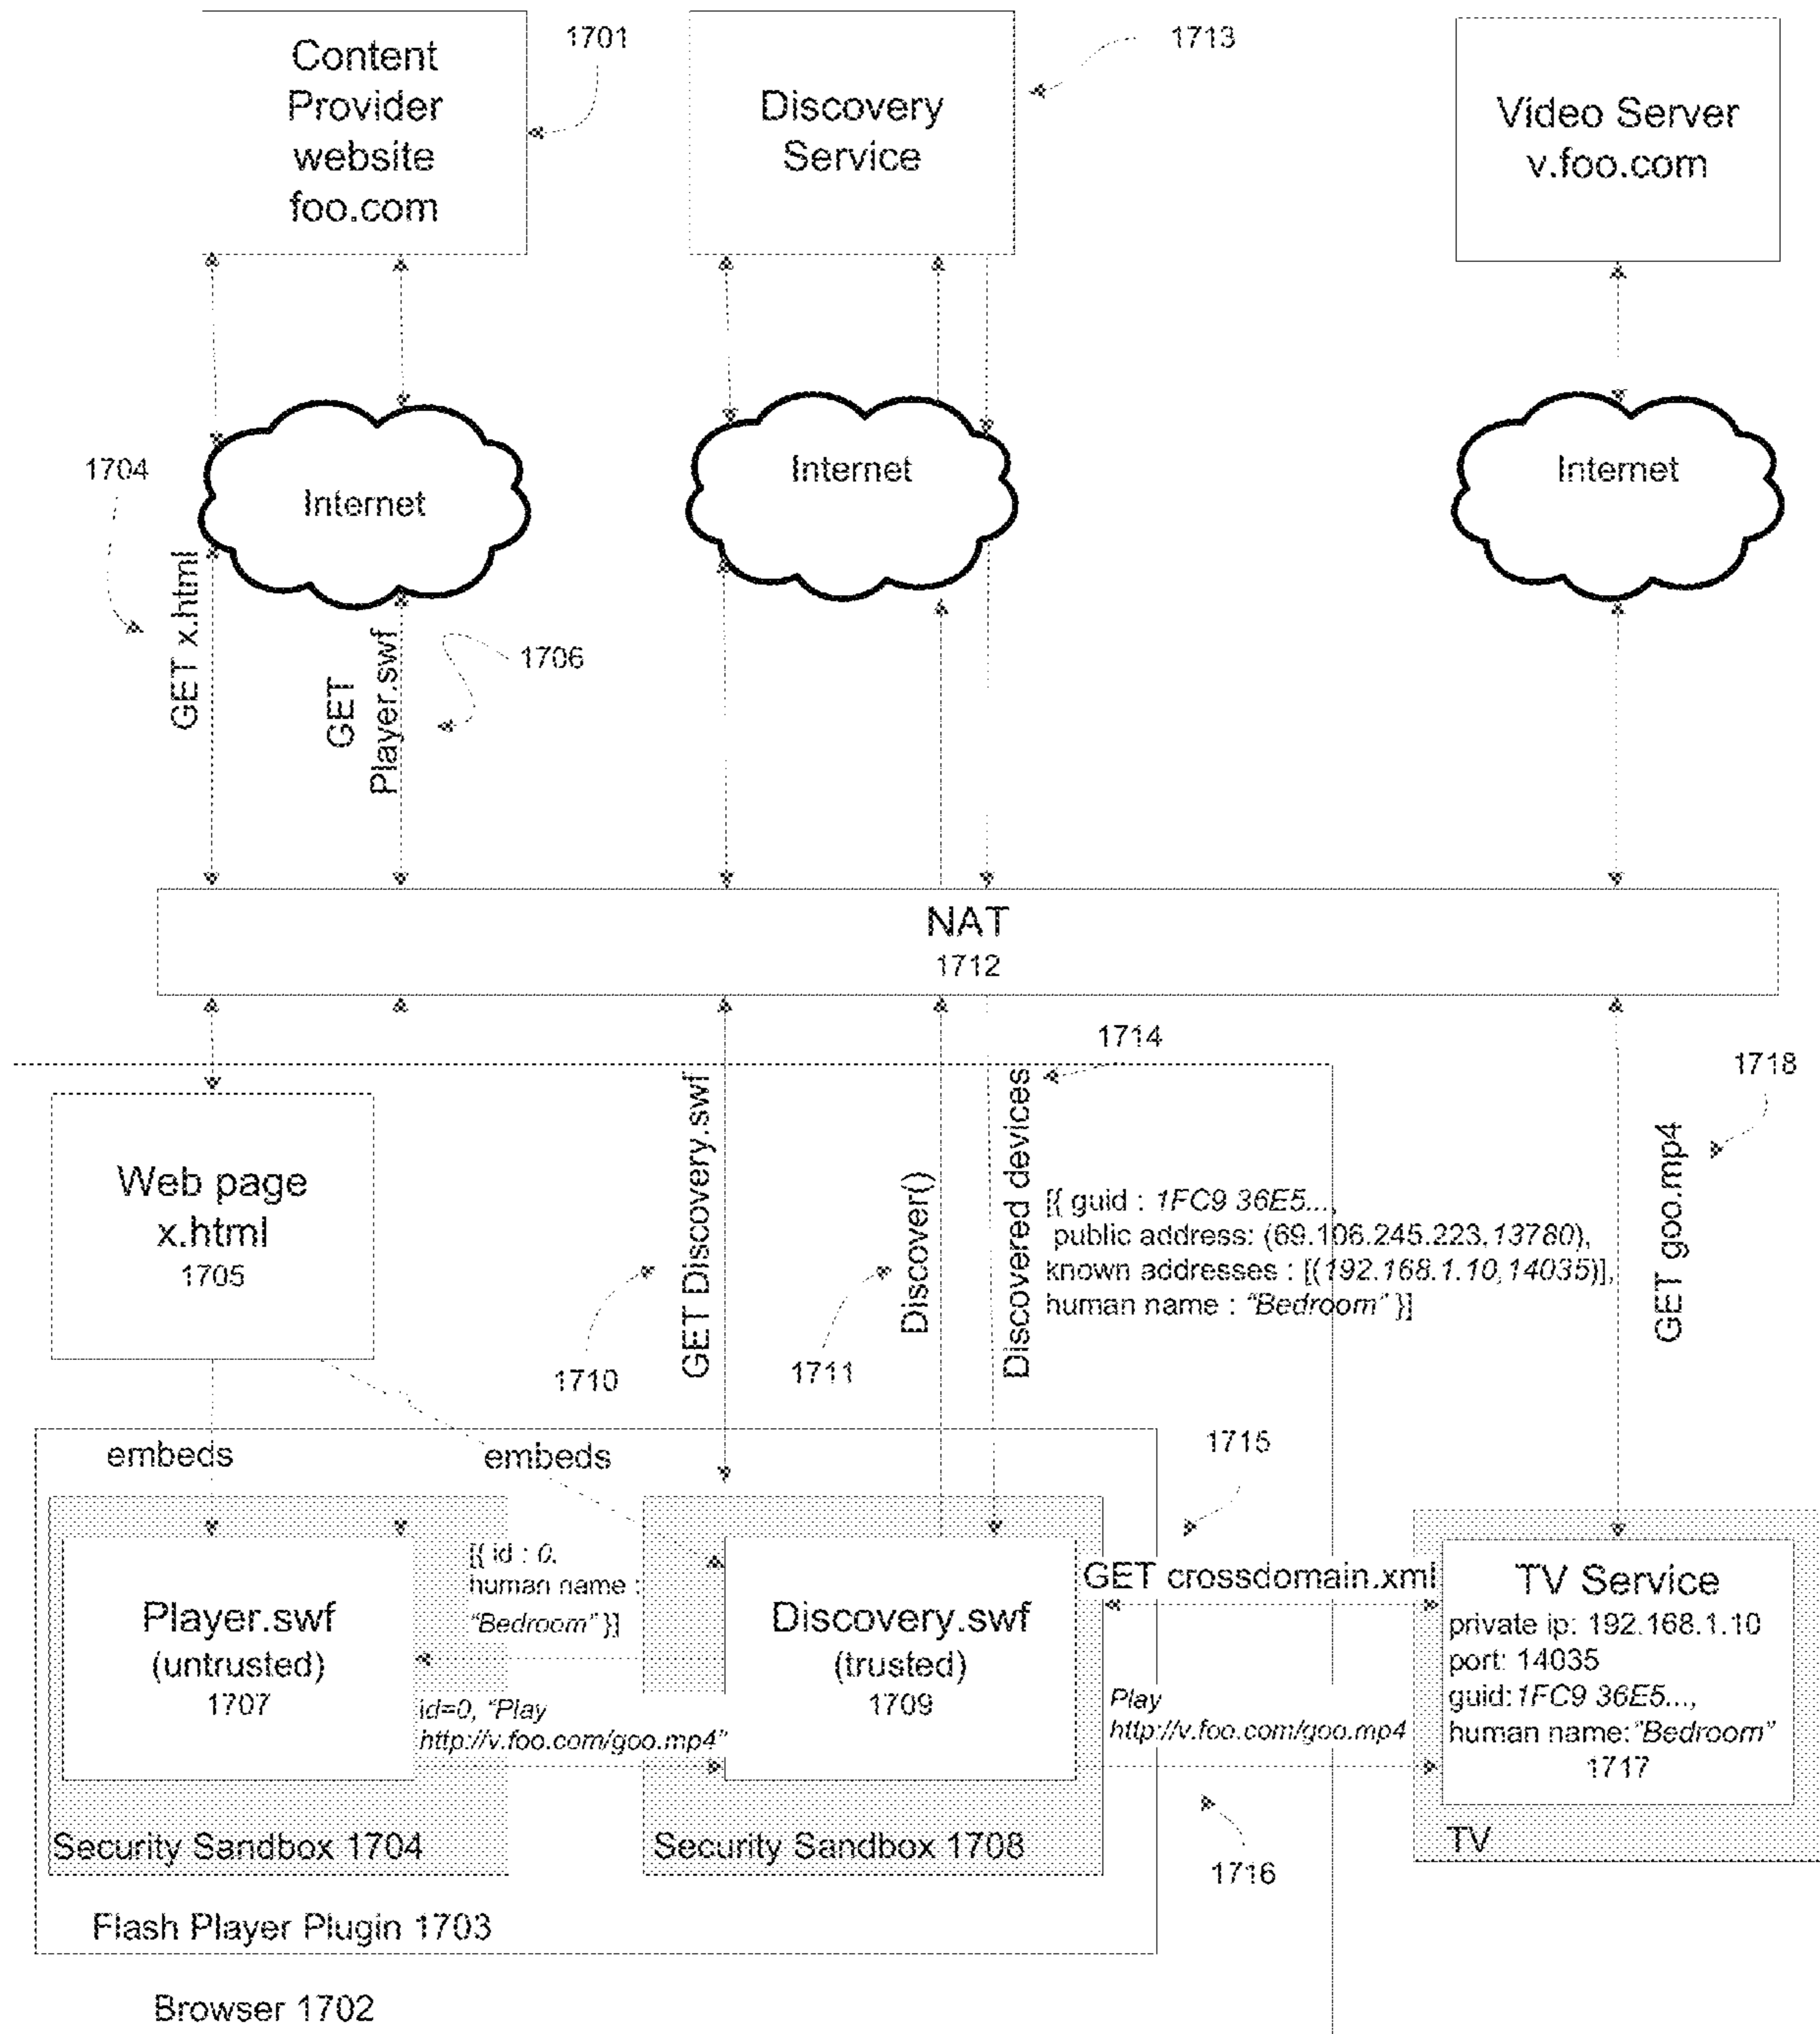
Content Provider website foo.com

1701

Discovery Service

1713

Video Server v.foo.com

1704

Internet

Internet

Internet

GET x.html

GET Player.swf

1706

NAT
1712

1714

1718

Web page x.html
1705

GET Discovery.swf

Discover()

Discovered devices

[{ guid : 1FC9 36E5...,
public address: (69.106.245.223,13780),
known addresses : [(192.168.1.10,14035)],
human name : "Bedroom" }]

GET goo.mp4

1710

1711

embeds

embeds

1715

[{ id : 0,
human name :
"Bedroom" }]

Player.swf
(untrusted)
1707

Discovery.swf
(trusted)
1709

GET crossdomain.xml

TV Service
private ip: 192.168.1.10
port: 14035
guid:1FC9 36E5...,
human name:"Bedroom"
1717

id=0, "Play
http://v.foo.com/goo.mp4"

Play
http://v.foo.com/goo.mp4

Security Sandbox 1704

Security Sandbox 1708

1716

TV

Flash Player Plugin 1703

Browser 1702